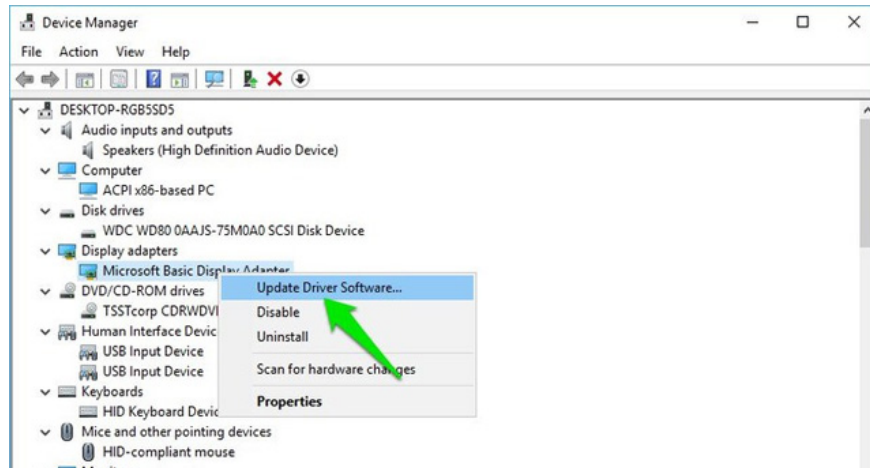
Device Manager

File Action View Help

DESKTOP-RGB5SD5
Audio inputs and outputs
Speakers (High Definition Audio Device)
Computer
ACPI x86-based PC
Disk drives
WDC WD80 0AAJS-75M0A0 SCSI Disk Device
Display adapters
Microsoft Basic Display Adapter
DVD/CD-ROM drives
TSSTcorp CDRWDVI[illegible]
Human Interface Devic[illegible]
USB Input Device
USB Input Device
Keyboards
HID Keyboard Devic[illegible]
Mice and other pointing devices
HID-compliant mouse

Update Driver Software...
Disable
Uninstall
Scan for hardware changes
Properties